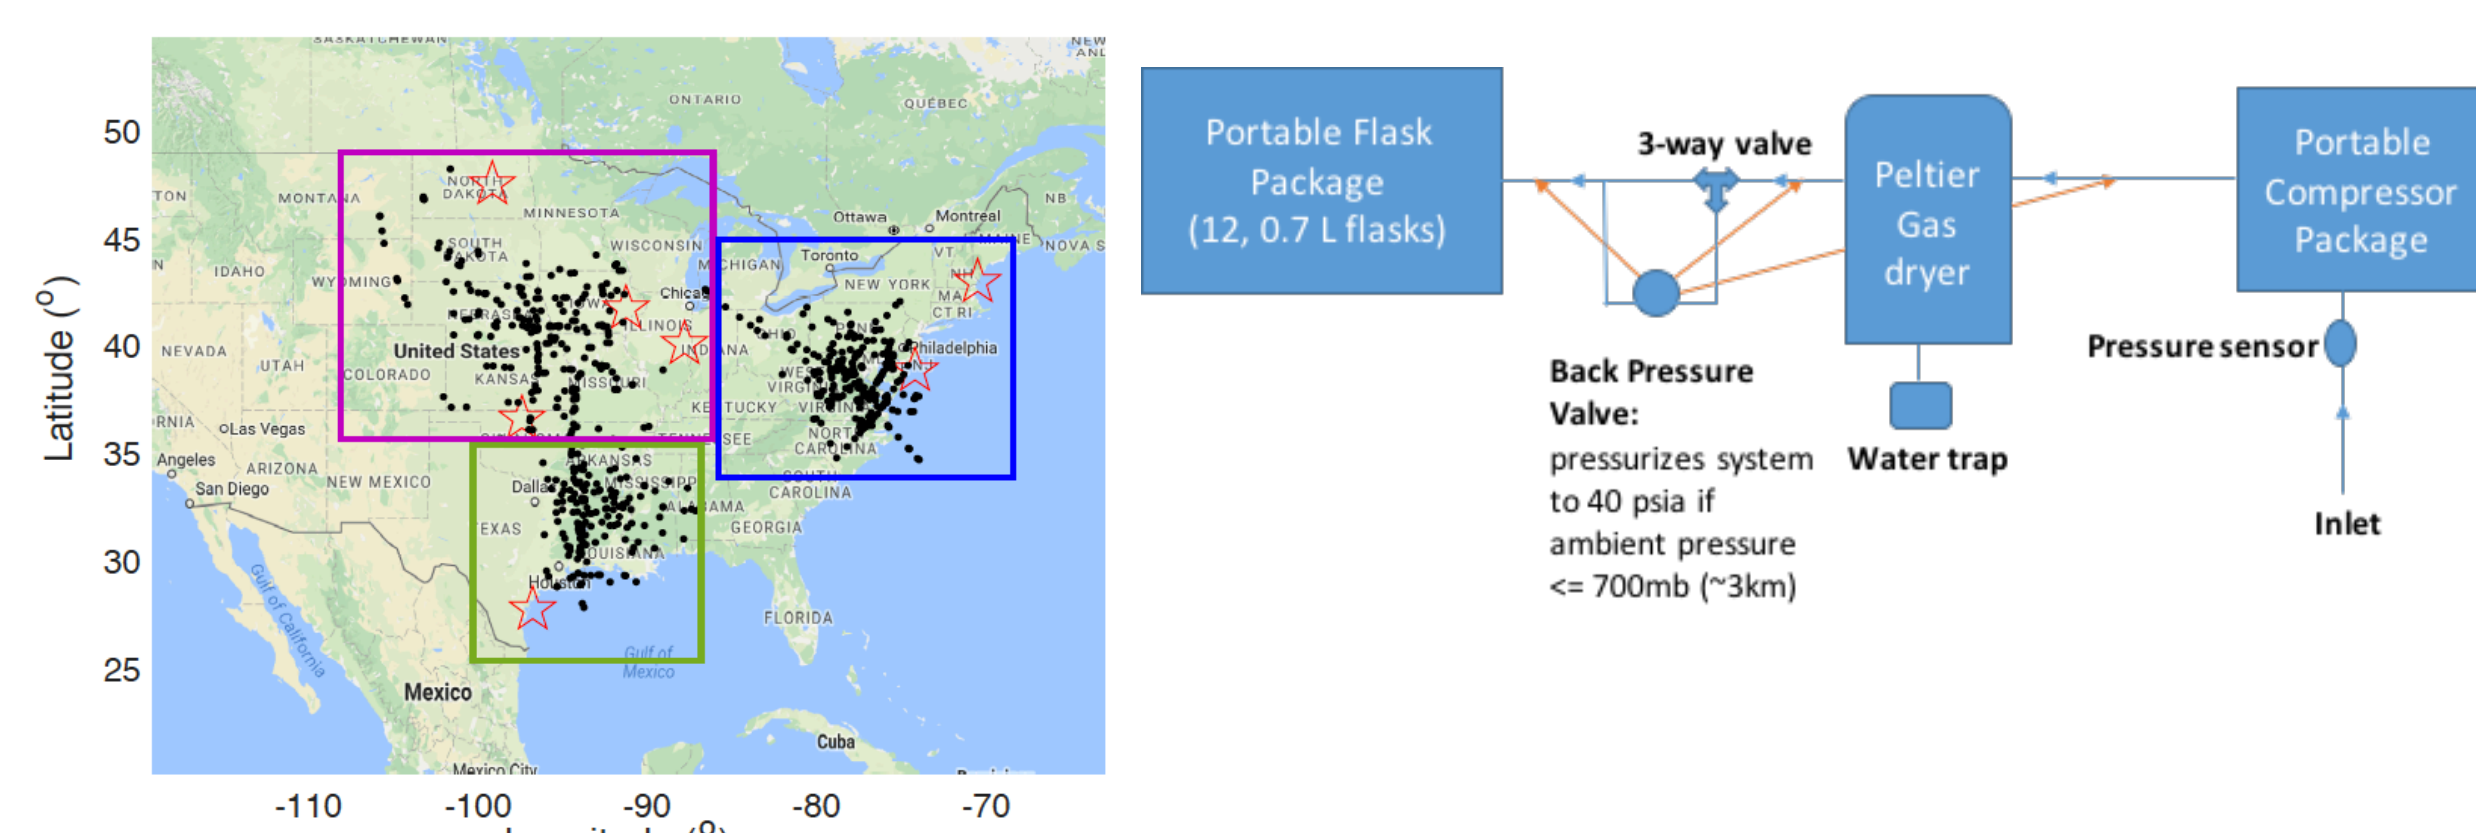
50
45
40
35
30
25
Latitude ($^o$)
-110
-100
-90
-80
-70
Longitude ($^o$)

SASKATCHEWAN
ONTARIO
QUÉBEC
MONTANA
NORTH DAKOTA
MINNESOTA
Ottawa
Montreal
NB
NOVA S
IDAHO
SOUTH DAKOTA
WISCONSIN
MICHIGAN
Toronto
VT
MAINE
WYOMING
IOWA
Chicago
NEW YORK
NH
MA
CT RI
NEBRASKA
ILLINOIS
NEVADA
UTAH
United States
INDIANA
OHIO
Philadelphia
COLORADO
KANSAS
MISSOURI
WEST VIRGINIA
KENTUCKY
VIRGINIA
Las Vegas
OKLAHOMA
TENNESSEE
NORTH CAROLINA
Angeles
ARIZONA
ARKANSAS
San Diego
NEW MEXICO
Dallas
MISSISSIPPI
ALABAMA
SOUTH CAROLINA
TEXAS
GEORGIA
LOUISIANA
Houston
Gulf of California
FLORIDA
Gulf of Mexico
Mexico
Cuba
Mexico City

Portable Flask Package (12, 0.7 L flasks)
3-way valve
Peltier Gas dryer
Portable Compressor Package
Back Pressure Valve: pressurizes system to 40 psia if ambient pressure <= 700mb (~3km)
Water trap
Pressure sensor
Inlet